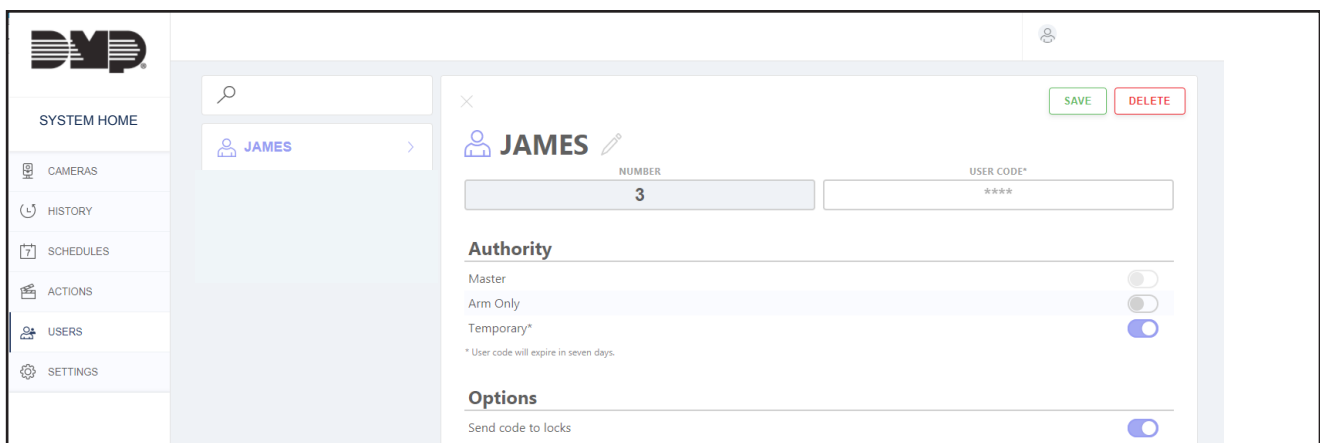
DMP

SYSTEM HOME

CAMERAS
HISTORY
7 SCHEDULES
ACTIONS
USERS
SETTINGS

JAMES

SAVE
DELETE

JAMES

NUMBER
3

USER CODE*
****

Authority

Master
Arm Only
Temporary*
* User code will expire in seven days.

Options

Send code to locks